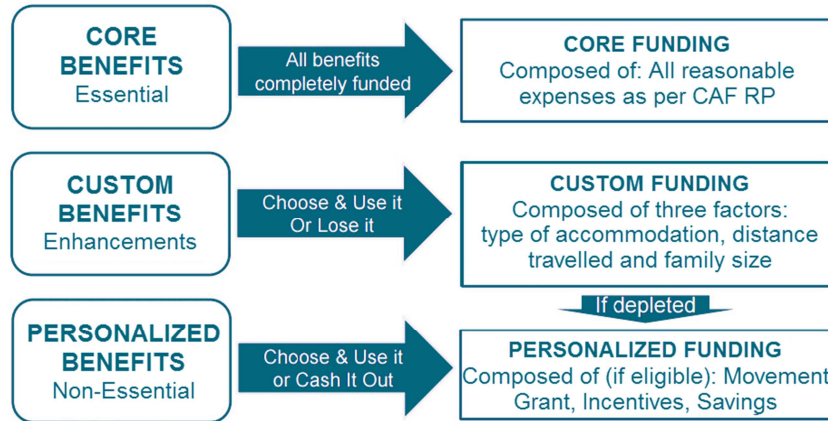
CORE BENEFITS
Essential

All benefits completely funded

CORE FUNDING
Composed of: All reasonable expenses as per CAF RP

CUSTOM BENEFITS
Enhancements

Choose & Use it Or Lose it

CUSTOM FUNDING
Composed of three factors: type of accommodation, distance travelled and family size

If depleted

PERSONALIZED BENEFITS
Non-Essential

Choose & Use it or Cash It Out

PERSONALIZED FUNDING
Composed of (if eligible): Movement Grant, Incentives, Savings